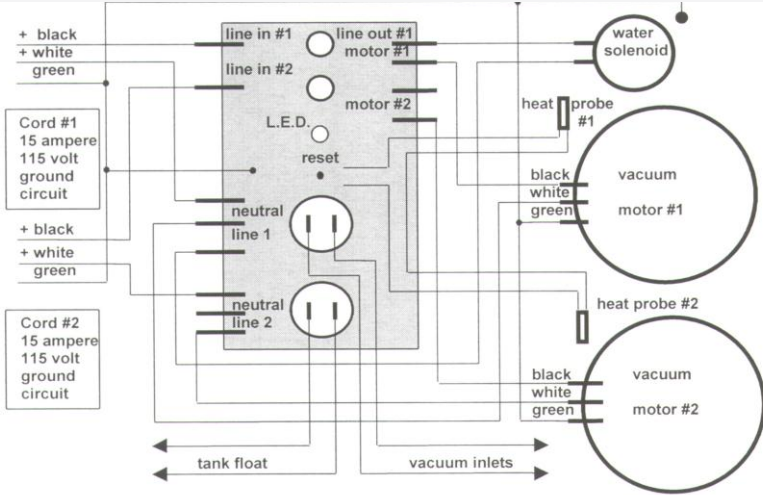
+ black
+ white
green

Cord #1
15 ampere
115 volt
ground
circuit

+ black
+ white
green

Cord #2
15 ampere
115 volt
ground
circuit

line in #1
line in #2
L.E.D.
reset
neutral
line 1
neutral
line 2

line out #1
motor #1
motor #2

water
solenoid

heat probe
#1

black
white
green
vacuum
motor #1

heat probe #2

black
white
green
vacuum
motor #2

tank float
vacuum inlets